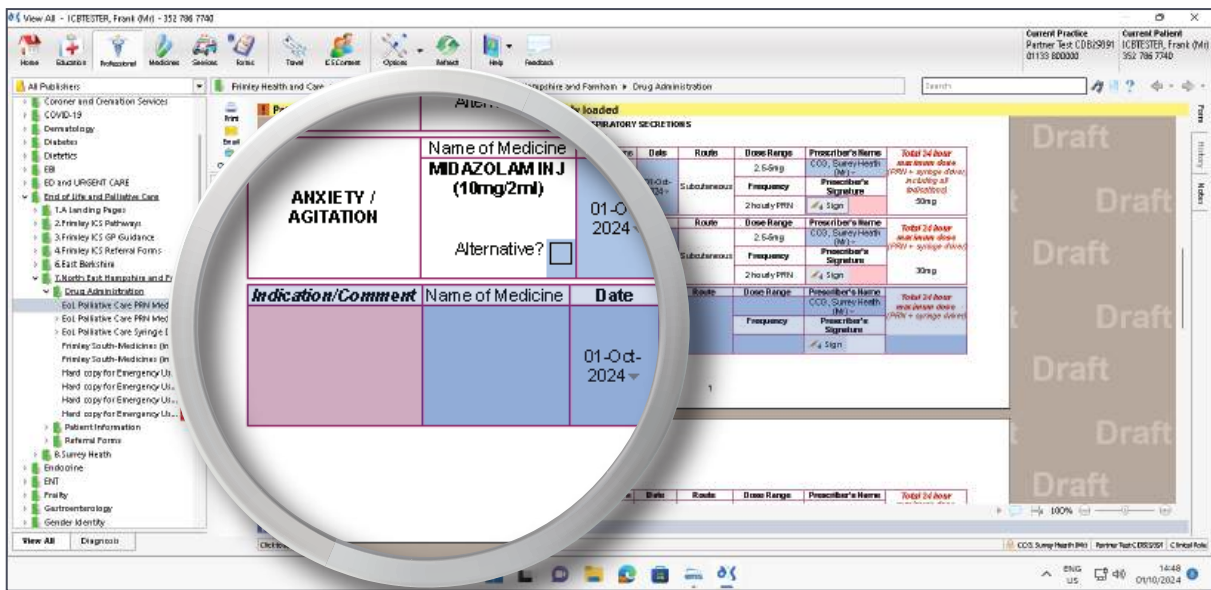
View All - ICBTESTER, Frank (Mr) - 352 786 7740

Home Education Professional Medicines Services Forms Travel ESContent Options Refresh Help Feedback

Current Practice
Partner Test CDB29091
01133 800000

Current Patient
ICBTESTER, Frank (Mr)
352 786 7740

All Publishers

Frimley Health and Care ▸ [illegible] ▸ North East Hampshire and Farnham ▸ Drug Administration

Search

Coroner and Cremation Services
COVID-19
Dermatology
Diabetes
Dietetics
EB
ED and URGENT CARE
End of Life and Palliative Care
1.A Landing Pages
2.Frimley ICS Pathways
3.Frimley ICS GP Guidance
4.Frimley ICS Referral Forms
6.East Berkshire
7.North East Hampshire and F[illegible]
Drug Administration
EoL Palliative Care PRN Med
EoL Palliative Care PRN Med
EoL Palliative Care Syringe I
Frimley South-Medicines (in
Frimley South-Medicines (in
Hard copy for Emergency Us...
Hard copy for Emergency Us...
Hard copy for Emergency Us...
Hard copy for Emergency Us...
Patient Information
Referral Forms
8.Surrey Heath
Endocrine
ENT
Frailty
Gastroenterology
Gender Identity

View All Diagnosis

Print
Email

loaded
SPIRATORY SECRETIONS

| | Name of Medicine | Date | Route | Dose Range | Prescriber's Name | Total 24 hour maximum dose |
|---|---|---|---|---|---|---|
| ANXIETY / AGITATION | MIDAZOLAM INJ (10mg/2ml) Alternative? | 01-Oct-2024 | Subcutaneous | 2.5-5mg | CCG, Surrey Heath (Mr) - | (PRN + syringe driver) including all indications |
| | | | | Frequency | Prescriber's Signature | |
| | | | | 2 hourly PRN | Sign | 50mg |
| | | | Subcutaneous | 2.5-5mg | CCG, Surrey Heath (Mr) - | Total 24 hour maximum dose (PRN + syringe driver) |
| | | | | Frequency | Prescriber's Signature | |
| | | | | 2 hourly PRN | Sign | 30mg |

| Indication/Comment | Name of Medicine | Date | Route | Dose Range | Prescriber's Name | Total 24 hour maximum dose (PRN + syringe driver) |
|---|---|---|---|---|---|---|
| | | 01-Oct-2024 | | Frequency | CCG, Surrey Heath (Mr) - Prescriber's Signature | |
| | | | | | Sign | |

1

| Date | Route | Dose Range | Prescriber's Name | Total 24 hour maximum dose |
|---|---|---|---|---|

Draft Draft Draft Draft Draft Draft Draft

Form History Notes

100%

CCG Surrey Heath (Mr) | Partner Test CDB29091 | Clinical Role

ENG US 14:48 01/10/2024